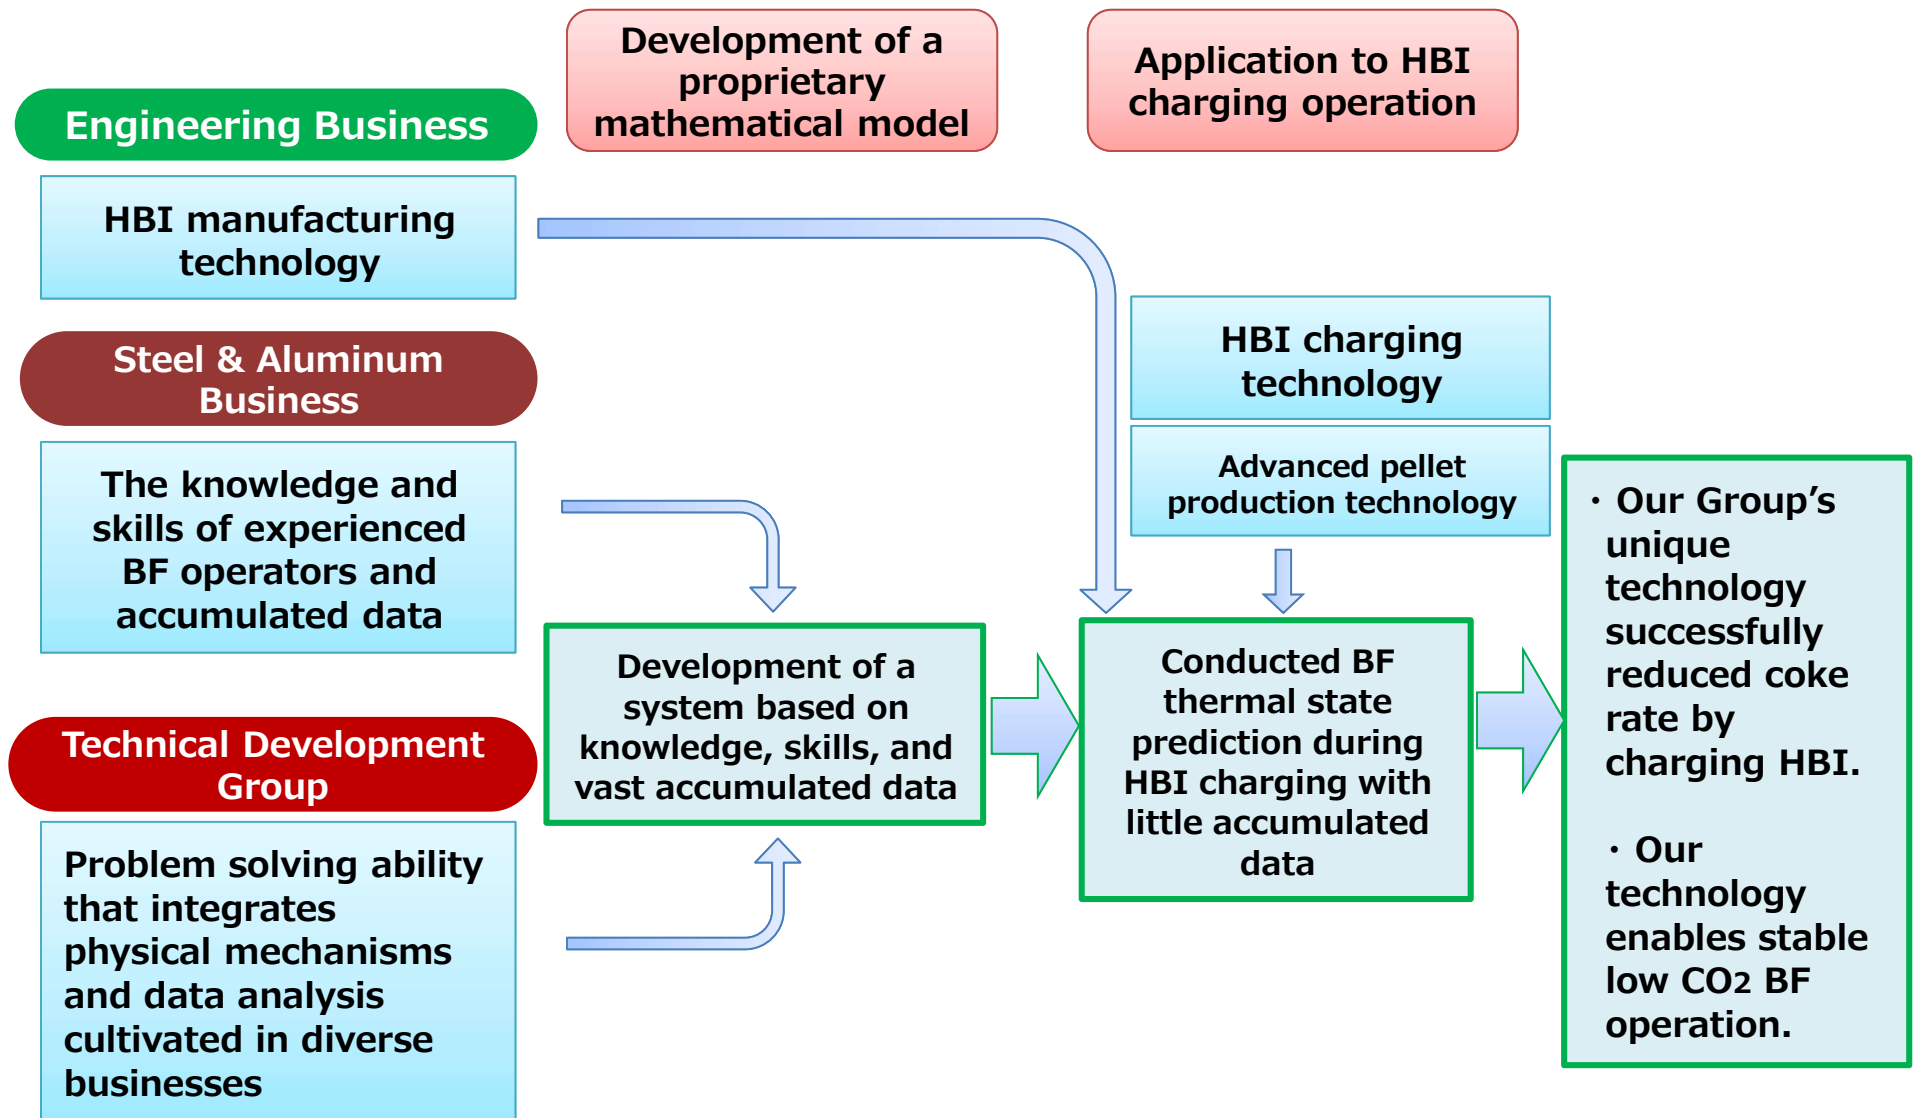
Development of a proprietary mathematical model

Application to HBI charging operation

Engineering Business

HBI manufacturing technology

Steel & Aluminum Business

The knowledge and skills of experienced BF operators and accumulated data

Technical Development Group

Problem solving ability that integrates physical mechanisms and data analysis cultivated in diverse businesses

Development of a system based on knowledge, skills, and vast accumulated data

HBI charging technology

Advanced pellet production technology

Conducted BF thermal state prediction during HBI charging with little accumulated data

・Our Group's unique technology successfully reduced coke rate by charging HBI.

・Our technology enables stable low $CO_2$ BF operation.